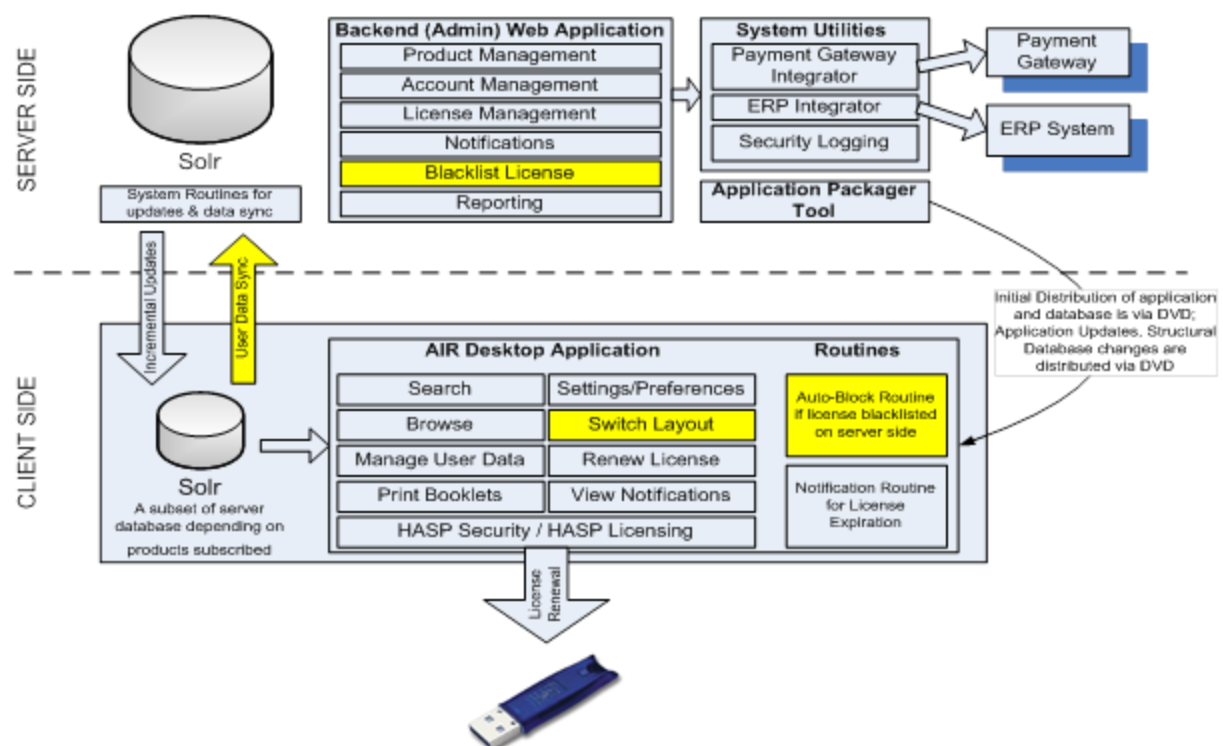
SERVER SIDE

Solr

System Routines for updates & data sync

Backend (Admin) Web Application

Product Management

Account Management

License Management

Notifications

Blacklist License

Reporting

System Utilities

Payment Gateway Integrator

ERP Integrator

Security Logging

Payment Gateway

ERP System

Application Packager Tool

Incremental Updates

User Data Sync

Initial Distribution of application and database is via DVD; Application Updates, Structural Database changes are distributed via DVD

CLIENT SIDE

Solr

A subset of server database depending on products subscribed

AIR Desktop Application

Search

Settings/Preferences

Browse

Switch Layout

Manage User Data

Renew License

Print Booklets

View Notifications

HASP Security / HASP Licensing

Routines

Auto-Block Routine if license blacklisted on server side

Notification Routine for License Expiration

License Renewal